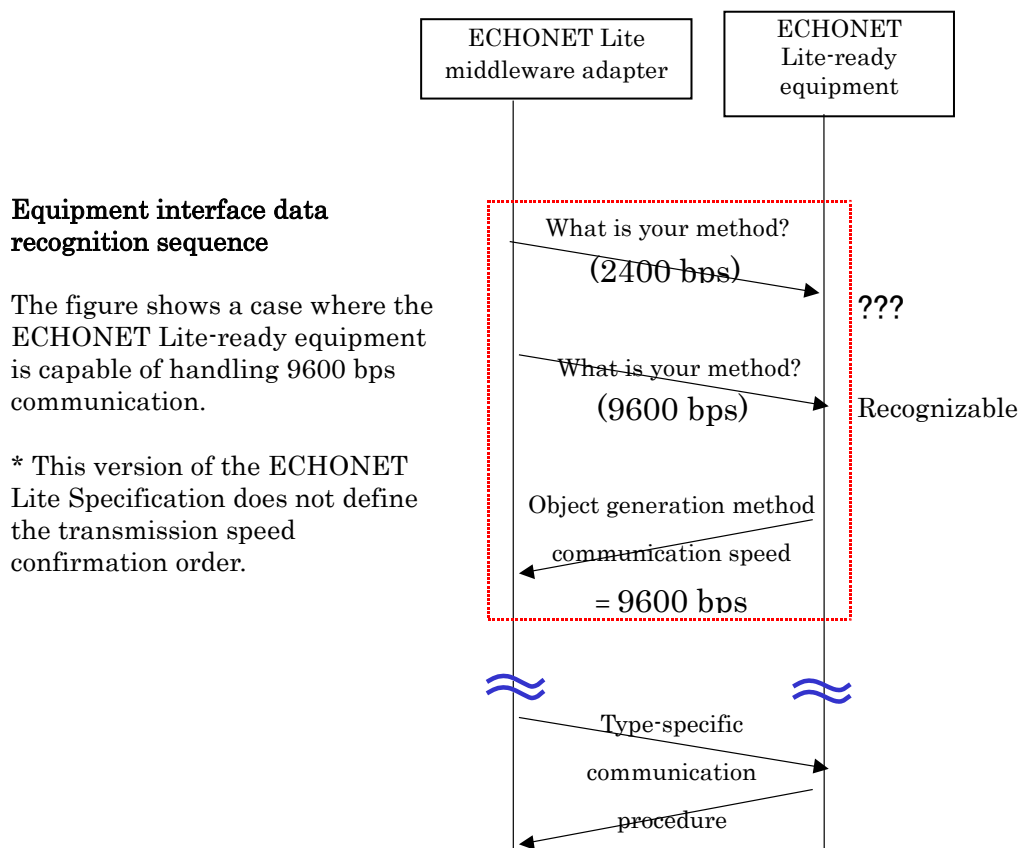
ECHONET Lite middleware adapter

ECHONET Lite-ready equipment

Equipment interface data recognition sequence

The figure shows a case where the ECHONET Lite-ready equipment is capable of handling 9600 bps communication.

* This version of the ECHONET Lite Specification does not define the transmission speed confirmation order.

What is your method?
(2400 bps)

???

What is your method?
(9600 bps)

Recognizable

Object generation method communication speed
= 9600 bps

Type-specific communication procedure